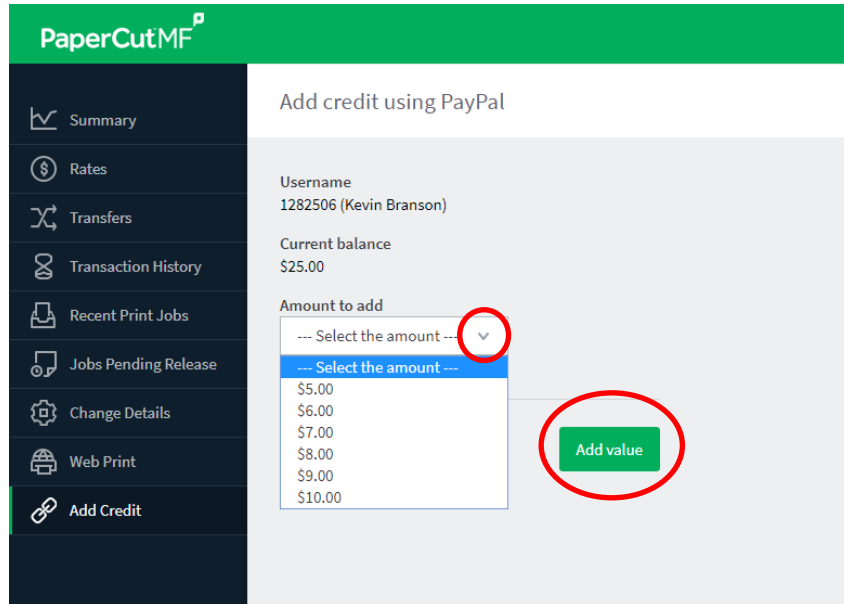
PaperCutMF

Summary
Rates
Transfers
Transaction History
Recent Print Jobs
Jobs Pending Release
Change Details
Web Print
Add Credit

Add credit using PayPal

Username
1282506 (Kevin Branson)

Current balance
$25.00

Amount to add
--- Select the amount ---
--- Select the amount ---
$5.00
$6.00
$7.00
$8.00
$9.00
$10.00

Add value